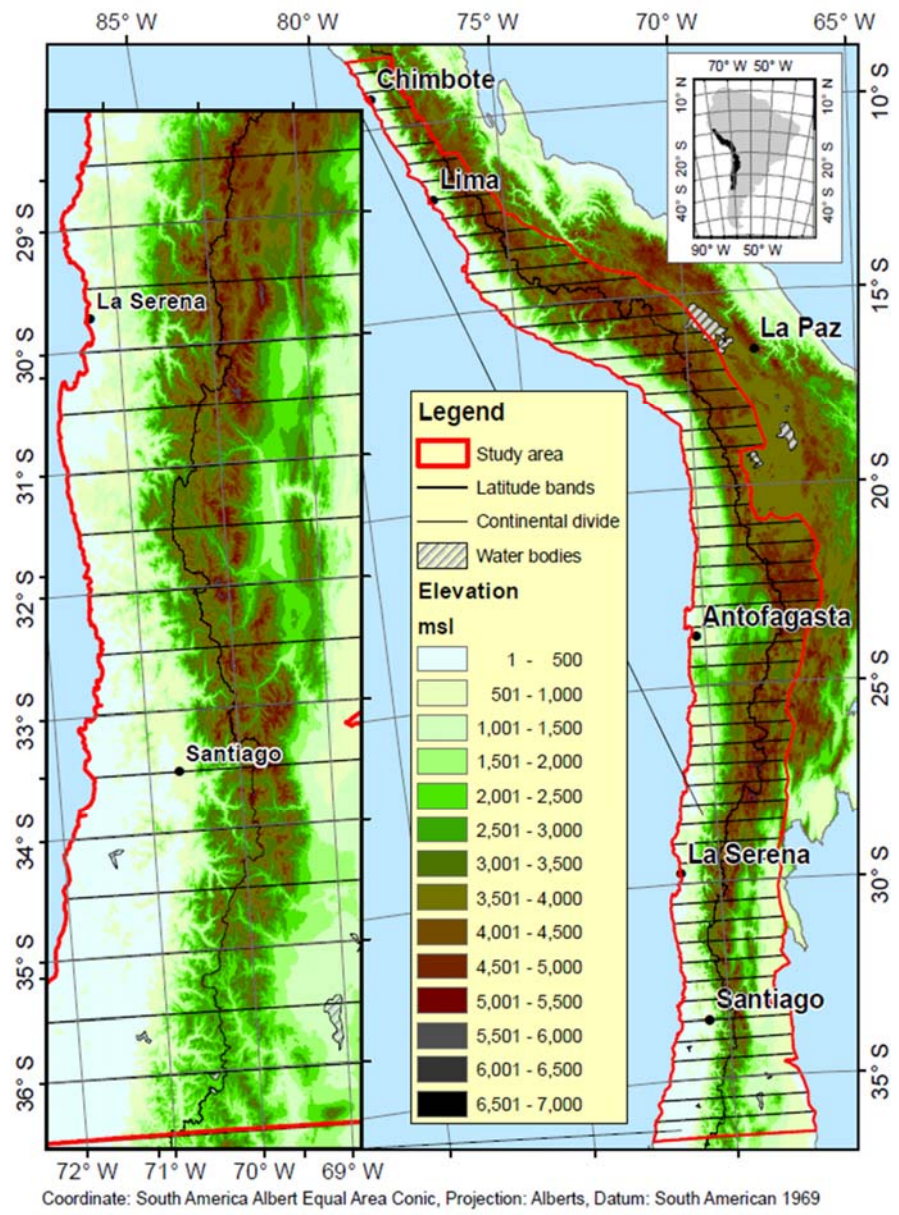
85° W
80° W
75° W
70° W
65° W

70° W 50° W
10° N
10° N
20° S
20° S
40° S
40° S
90° W 50° W

10° S
15° S
20° S
25° S
30° S
35° S

Chimbote
Lima
La Paz
Antofagasta
La Serena
Santiago

29° S
30° S
31° S
32° S
33° S
34° S
35° S
36° S

La Serena
Santiago

Legend
Study area
Latitude bands
Continental divide
Water bodies
Elevation
msl
1 - 500
501 - 1,000
1,001 - 1,500
1,501 - 2,000
2,001 - 2,500
2,501 - 3,000
3,001 - 3,500
3,501 - 4,000
4,001 - 4,500
4,501 - 5,000
5,001 - 5,500
5,501 - 6,000
6,001 - 6,500
6,501 - 7,000

72° W
71° W
70° W
69° W

Coordinate: South America Albert Equal Area Conic, Projection: Alberts, Datum: South American 1969